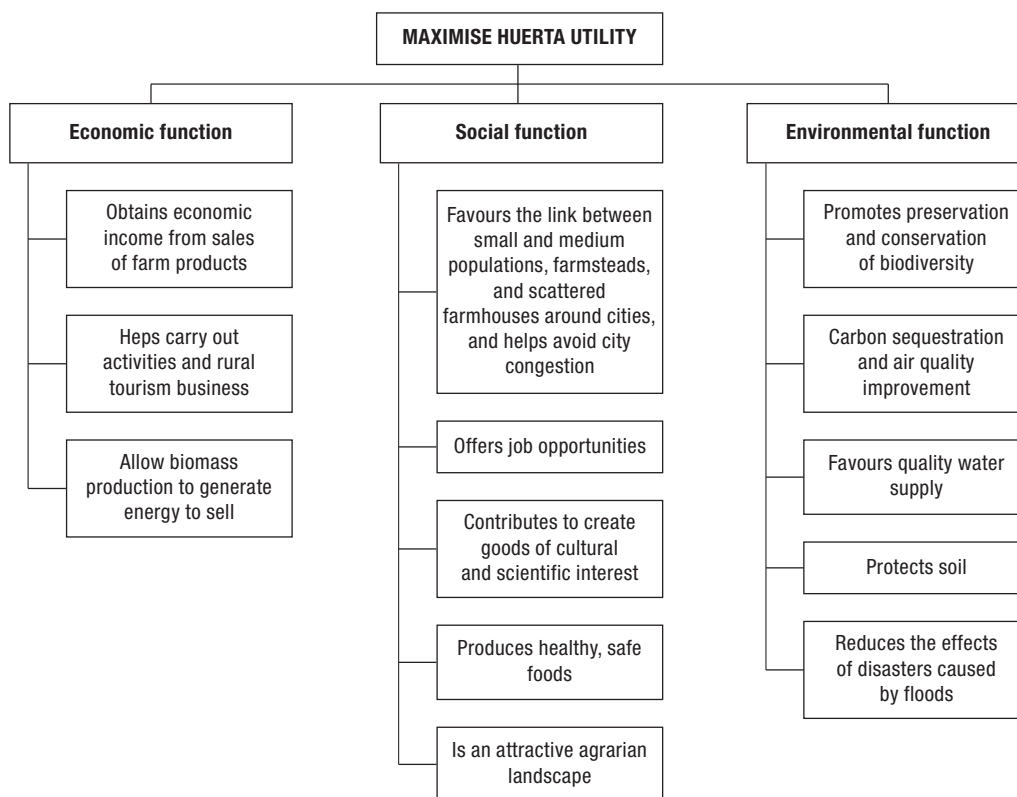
MAXIMISE HUERTA UTILITY

Economic function

Obtains economic income from sales of farm products

Heps carry out activities and rural tourism business

Allow biomass production to generate energy to sell

Social function

Favours the link between small and medium populations, farmsteads, and scattered farmhouses around cities, and helps avoid city congestion

Offers job opportunities

Contributes to create goods of cultural and scientific interest

Produces healthy, safe foods

Is an attractive agrarian landscape

Environmental function

Promotes preservation and conservation of biodiversity

Carbon sequestration and air quality improvement

Favours quality water supply

Protects soil

Reduces the effects of disasters caused by floods